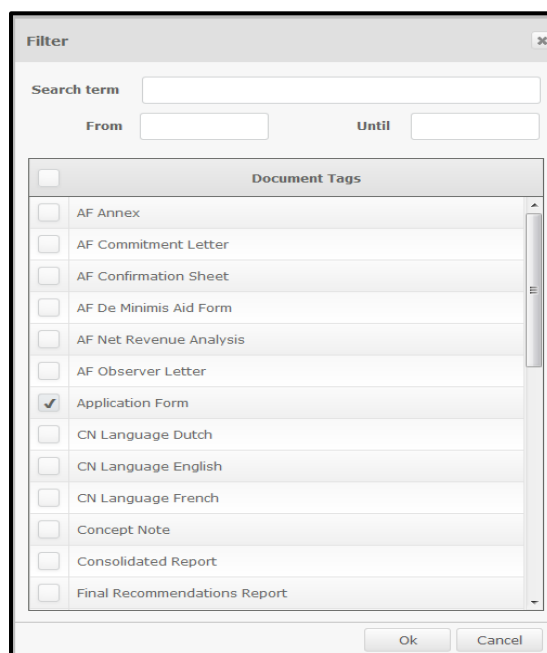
Filter

Search term

From

Until

| | Document Tags |
|---|---|
| | AF Annex |
| | AF Commitment Letter |
| | AF Confirmation Sheet |
| | AF De Minimis Aid Form |
| | AF Net Revenue Analysis |
| | AF Observer Letter |
| ✓ | Application Form |
| | CN Language Dutch |
| | CN Language English |
| | CN Language French |
| | Concept Note |
| | Consolidated Report |
| | Final Recommendations Report |

Ok

Cancel